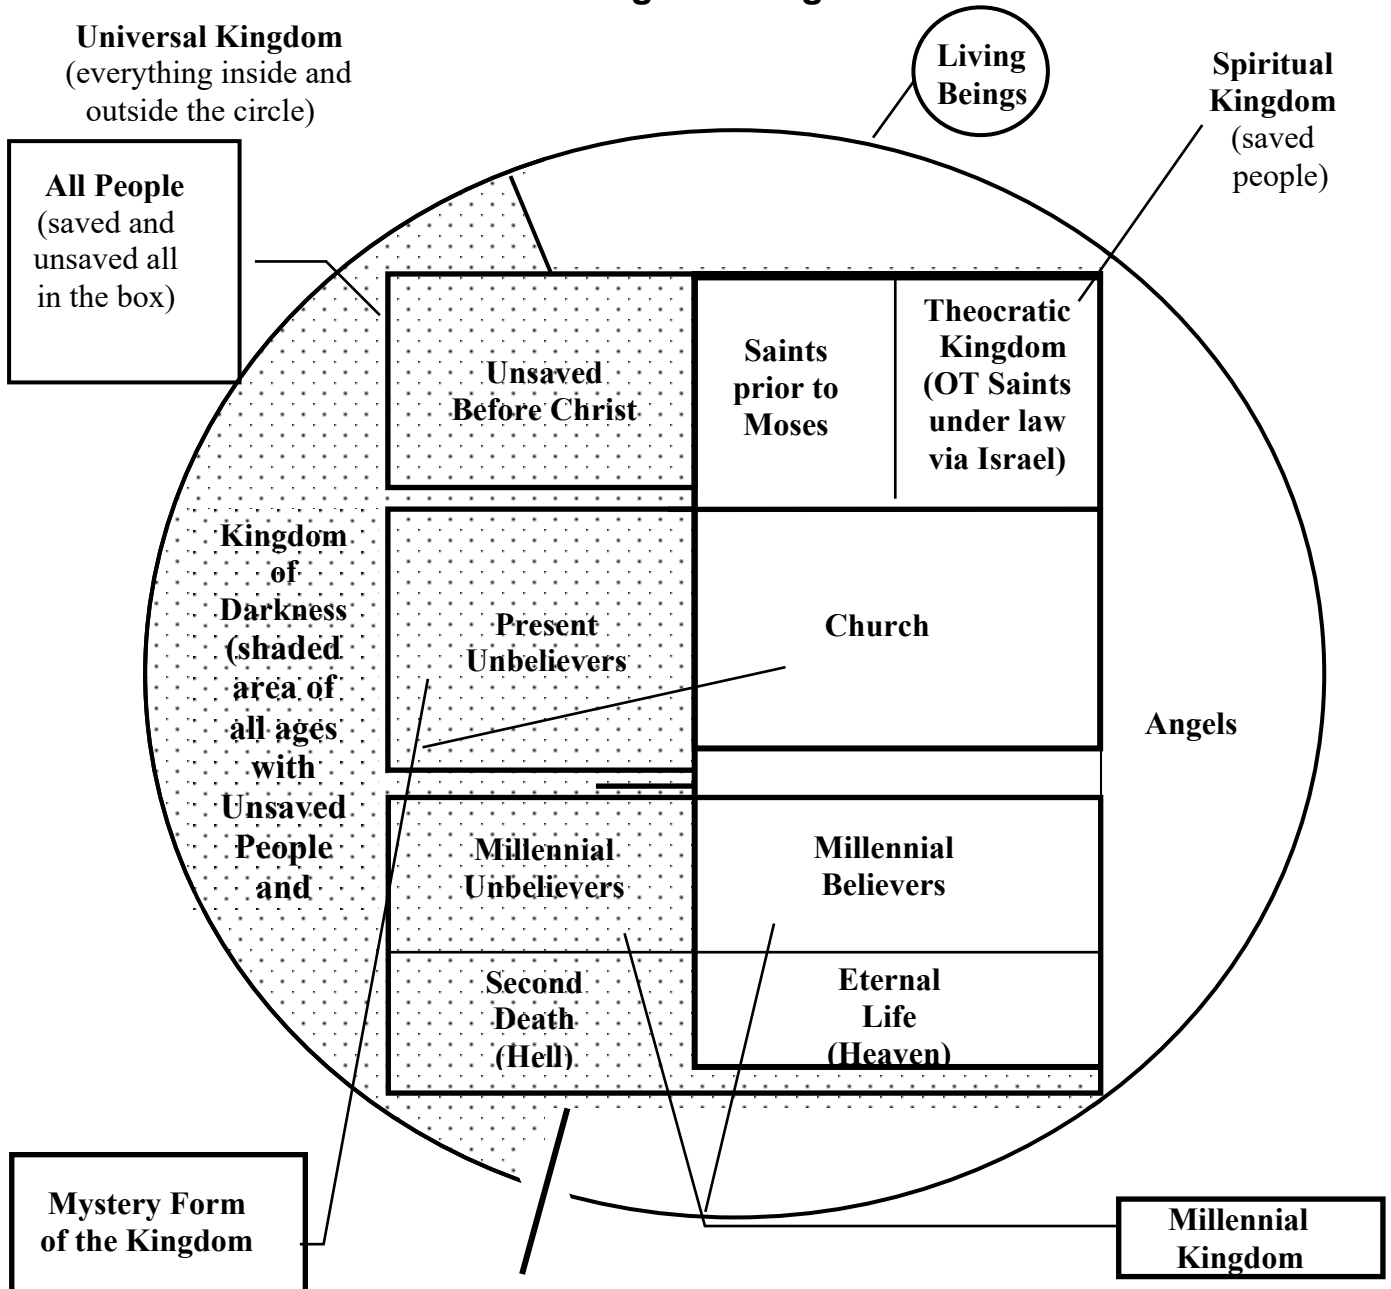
Universal Kingdom
(everything inside and outside the circle)

Living Beings

Spiritual Kingdom
(saved people)

All People
(saved and unsaved all in the box)

Unsaved Before Christ

Saints prior to Moses

Theocratic Kingdom
(OT Saints under law via Israel)

Kingdom of Darkness (shaded area of all ages with Unsaved People and

Present Unbelievers

Church

Angels

Millennial Unbelievers

Millennial Believers

Second Death (Hell)

Eternal Life (Heaven)

Mystery Form of the Kingdom

Millennial Kingdom